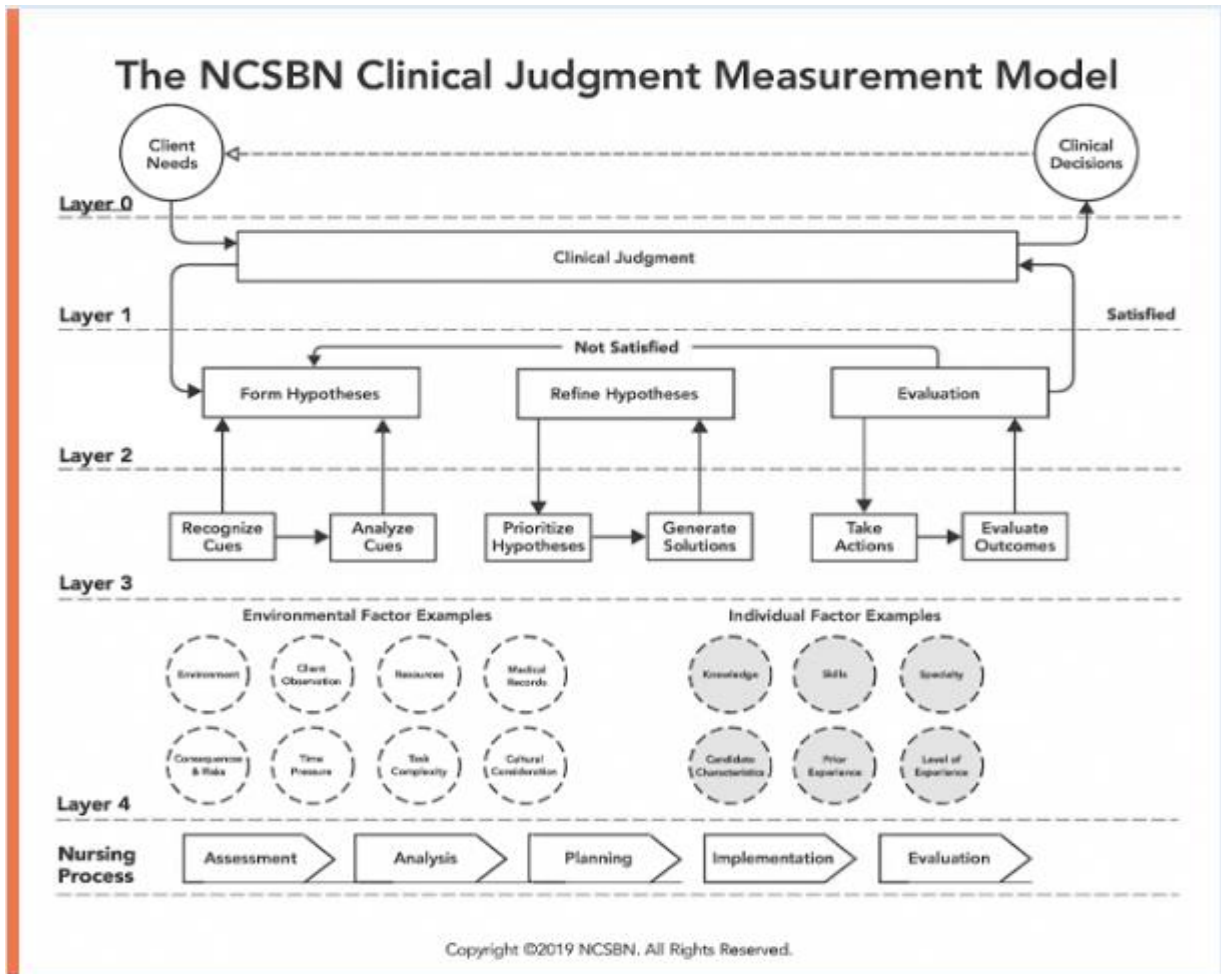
The NCSBN Clinical Judgment Measurement Model

Client Needs

Clinical Decisions

Layer 0

Clinical Judgment

Layer 1

Satisfied

Not Satisfied

Form Hypotheses

Refine Hypotheses

Evaluation

Layer 2

Recognize Cues

Analyze Cues

Prioritize Hypotheses

Generate Solutions

Take Actions

Evaluate Outcomes

Layer 3

Environmental Factor Examples

Environment

Client Observation

Resources

Medical Records

Consequences & Risks

Time Pressure

Task Complexity

Cultural Consideration

Individual Factor Examples

Knowledge

Skills

Specialty

Candidate Characteristics

Prior Experience

Level of Experience

Layer 4

Nursing Process

Assessment

Analysis

Planning

Implementation

Evaluation

Copyright ©2019 NCSBN. All Rights Reserved.